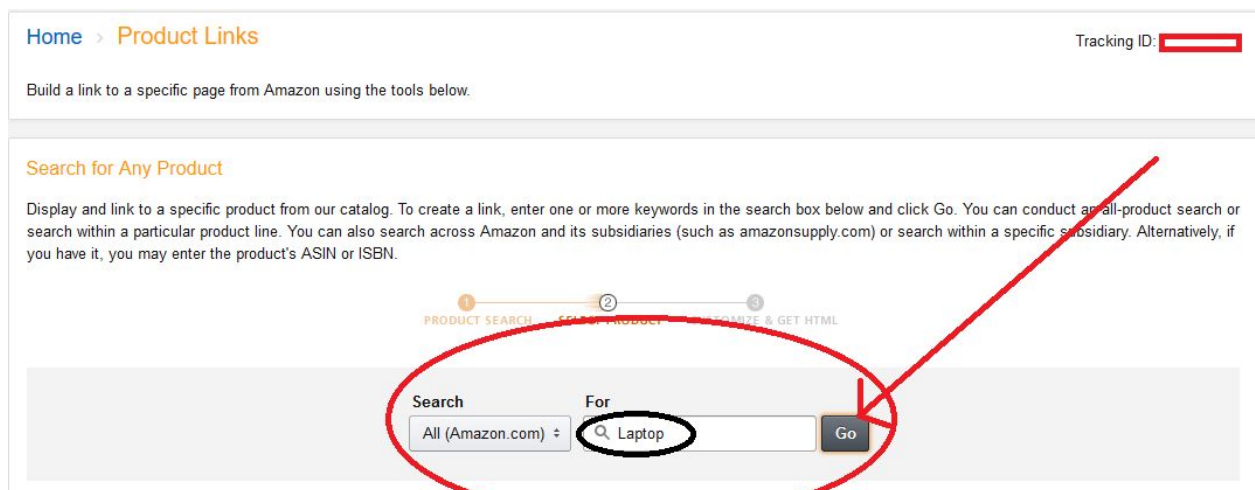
Home › Product Links

Tracking ID: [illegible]

Build a link to a specific page from Amazon using the tools below.

Search for Any Product

Display and link to a specific product from our catalog. To create a link, enter one or more keywords in the search box below and click Go. You can conduct an all-product search or search within a particular product line. You can also search across Amazon and its subsidiaries (such as amazonsupply.com) or search within a specific subsidiary. Alternatively, if you have it, you may enter the product's ASIN or ISBN.

1 PRODUCT SEARCH
2 SELECT PRODUCT
3 CUSTOMIZE & GET HTML

Search
All (Amazon.com)

For
Laptop

Go